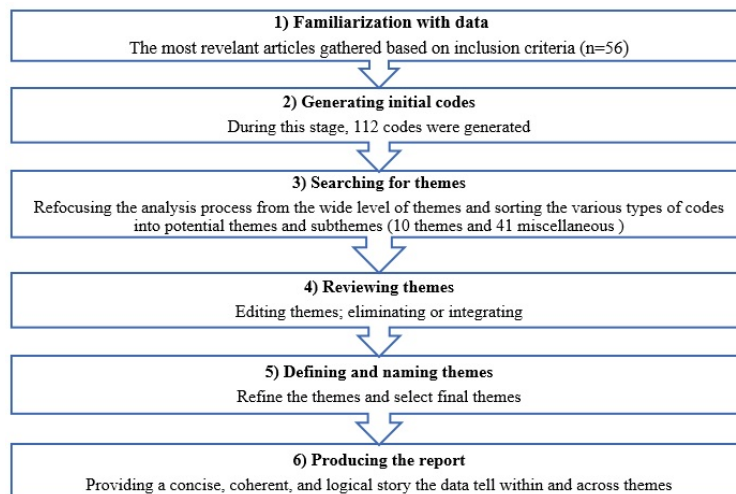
1) Familiarization with data
The most revelant articles gathered based on inclusion criteria (n=56)

2) Generating initial codes
During this stage, 112 codes were generated

3) Searching for themes
Refocusing the analysis process from the wide level of themes and sorting the various types of codes into potential themes and subthemes (10 themes and 41 miscellaneous )

4) Reviewing themes
Editing themes; eliminating or integrating

5) Defining and naming themes
Refine the themes and select final themes

6) Producing the report
Providing a concise, coherent, and logical story the data tell within and across themes